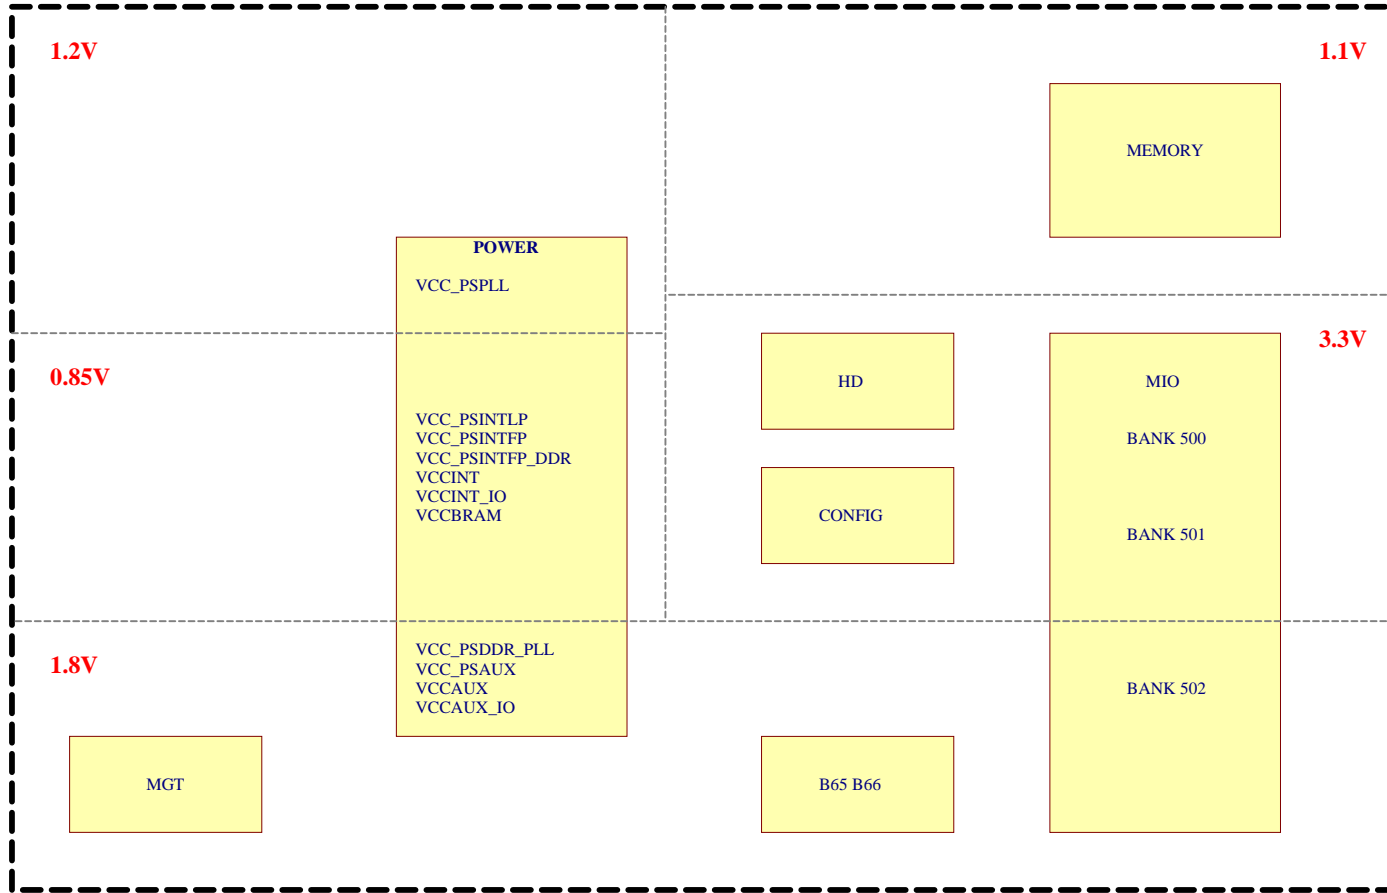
1.2V

1.1V

MEMORY

POWER

VCC_PSPLL

0.85V

HD

MIO

3.3V

VCC_PSINTLP
VCC_PSINTFP
VCC_PSINTFP_DDR
VCCINT
VCCINT_IO
VCCBRAM

BANK 500

CONFIG

BANK 501

1.8V

VCC_PSDDR_PLL
VCC_PSAUX
VCCAUX
VCCAUX_IO

BANK 502

MGT

B65 B66